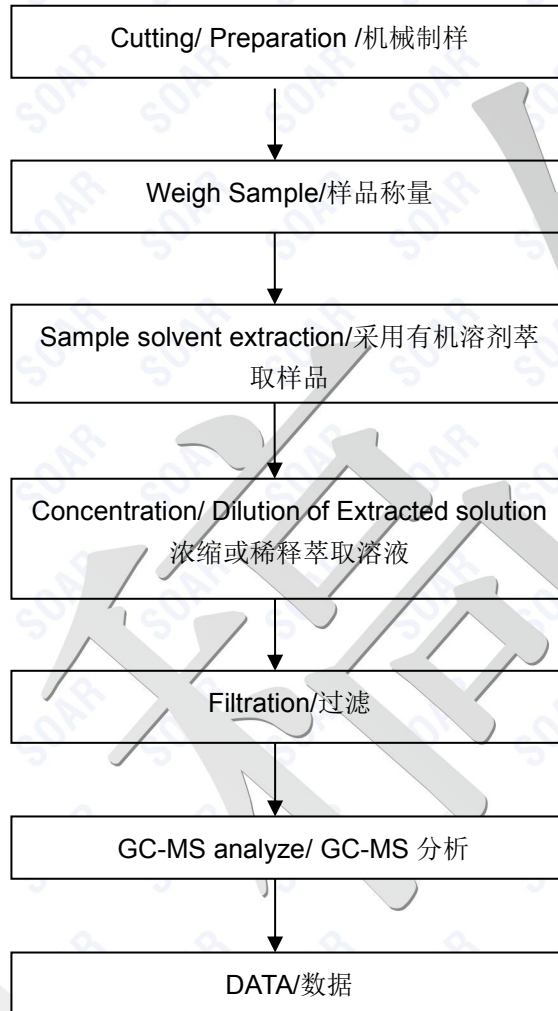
Cutting/ Preparation /机械制样

Weigh Sample/样品称量

Sample solvent extraction/采用有机溶剂萃取样品

Concentration/ Dilution of Extracted solution 浓缩或稀释萃取溶液

Filtration/过滤

GC-MS analyze/ GC-MS 分析

DATA/数据